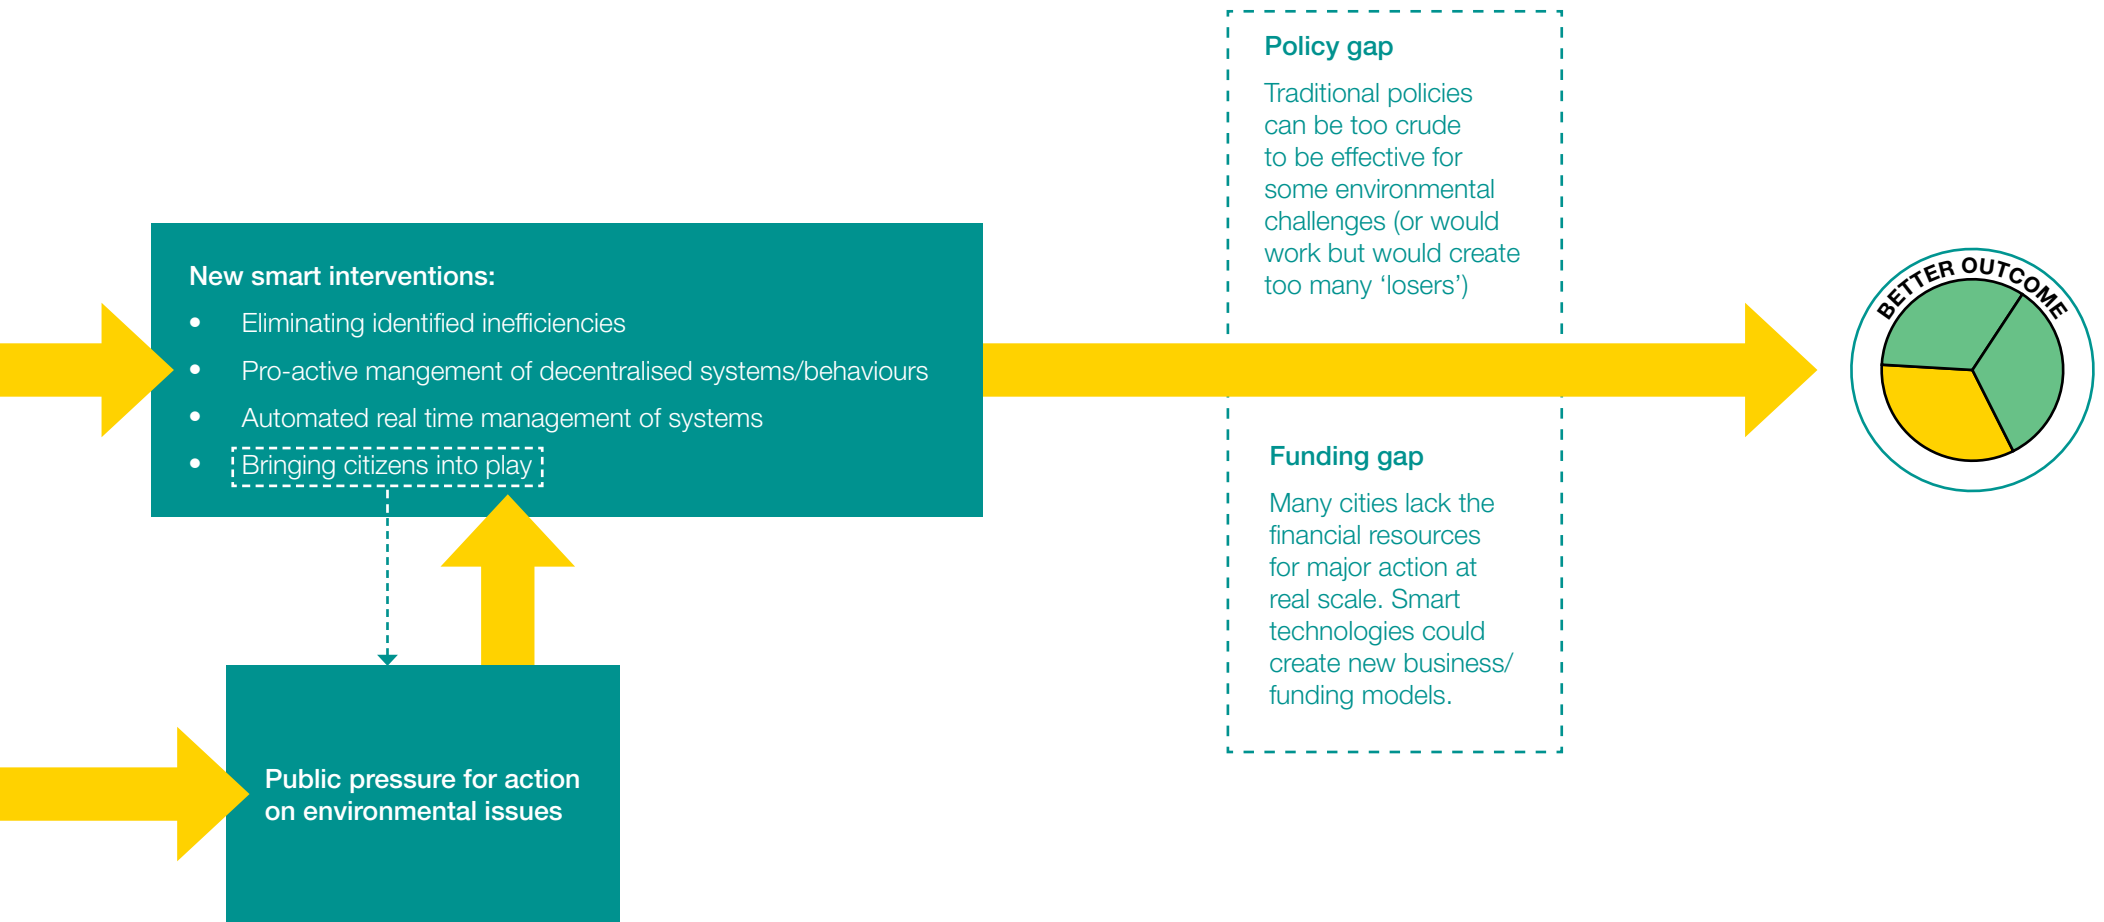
Policy gap

Traditional policies can be too crude to be effective for some environmental challenges (or would work but would create too many ‘losers’)

New smart interventions:

- Eliminating identified inefficiencies
- Pro-active mangement of decentralised systems/behaviours
- Automated real time management of systems
- Bringing citizens into play

BETTER OUTCOME

Funding gap

Many cities lack the financial resources for major action at real scale. Smart technologies could create new business/ funding models.

Public pressure for action on environmental issues